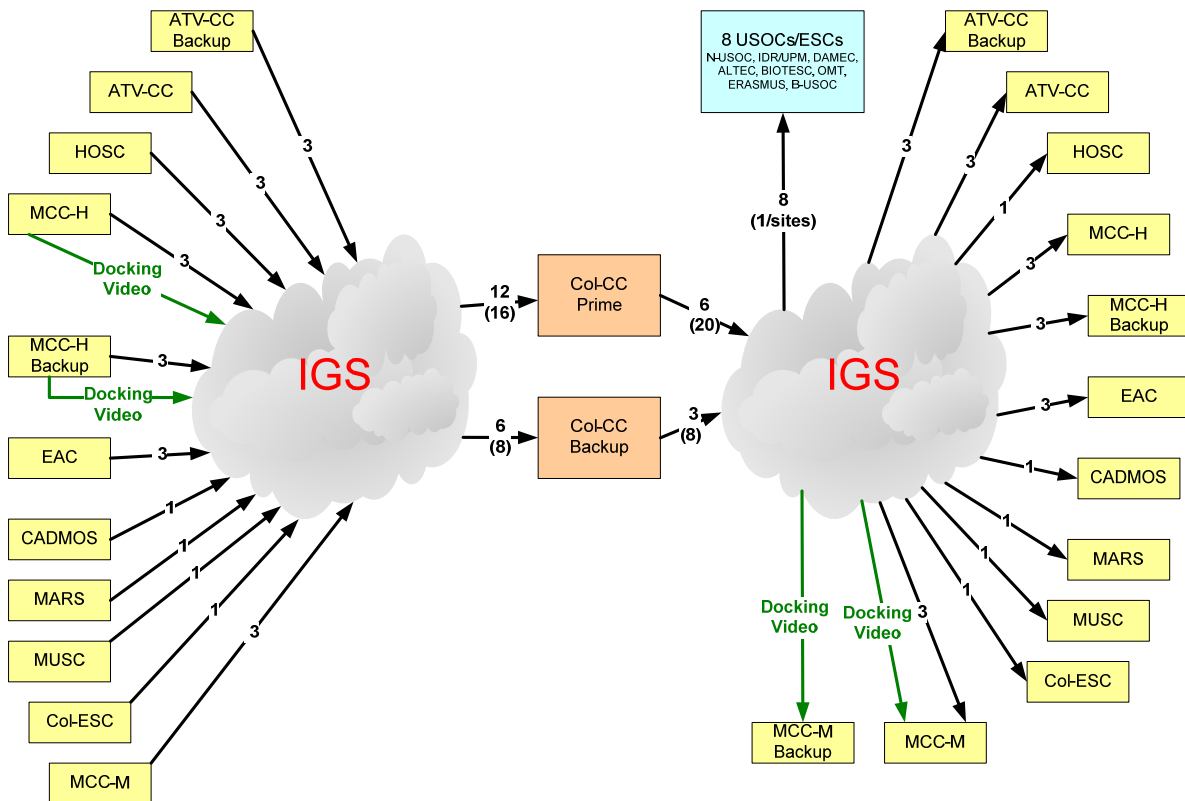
ATV-CC Backup
ATV-CC
HOSC
MCC-H
Docking Video
MCC-H Backup
Docking Video
EAC
CADMOS
MARS
MUSC
Col-ESC
MCC-M
3
3
3
3
3
3
1
1
1
1
3
IGS
12 (16)
6 (8)
Col-CC Prime
Col-CC Backup
6 (20)
3 (8)
8 USOCs/ESCs
N-USOC, IDR/UPM, DAMEC, ALTEC, BIOTESC, OMT, ERASMUS, B-USOC
8 (1/sites)
IGS
ATV-CC Backup
ATV-CC
HOSC
MCC-H
MCC-H Backup
EAC
CADMOS
MARS
MUSC
Col-ESC
MCC-M
MCC-M Backup
Docking Video
Docking Video
3
3
1
3
3
3
1
1
1
1
3